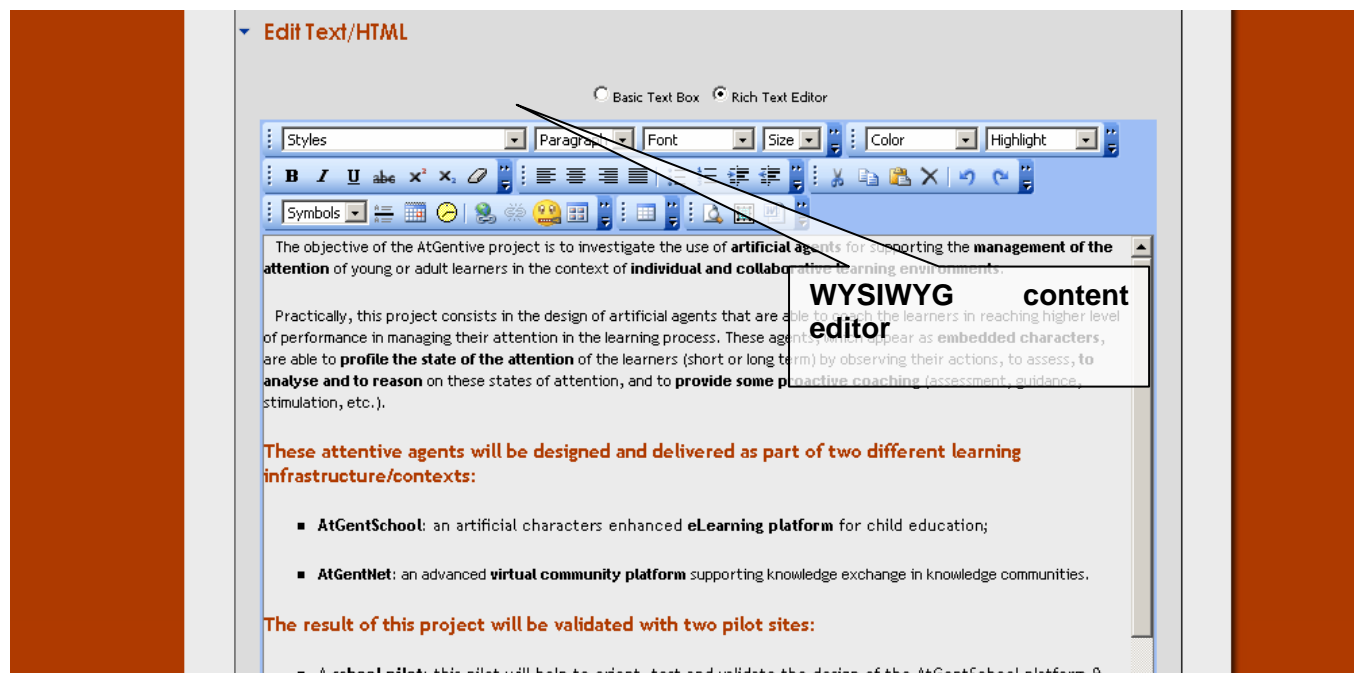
Edit Text/HTML

Basic Text Box Rich Text Editor

Styles Paragraph Font Size Color Highlight

B I U abc $x^2$ $x_2$

Symbols

The objective of the AtGentive project is to investigate the use of **artificial agents** for supporting the **management of the attention** of young or adult learners in the context of **individual and collaborative learning environments**.

Practically, this project consists in the design of artificial agents that are able to coach the learners in reaching higher level of performance in managing their attention in the learning process. These agents, which appear as **embedded characters**, are able to **profile the state of the attention** of the learners (short or long term) by observing their actions, to assess, **to analyse and to reason** on these states of attention, and to **provide some proactive coaching** (assessment, guidance, stimulation, etc.).

WYSIWYG content editor

These attentive agents will be designed and delivered as part of two different learning infrastructure/contexts:

- **AtGentSchool**: an artificial characters enhanced **eLearning platform** for child education;

- **AtGentNet**: an advanced **virtual community platform** supporting knowledge exchange in knowledge communities.

The result of this project will be validated with two pilot sites:

- A **school pilot**: this pilot will help to orient, test and validate the design of the AtGentSchool platform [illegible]